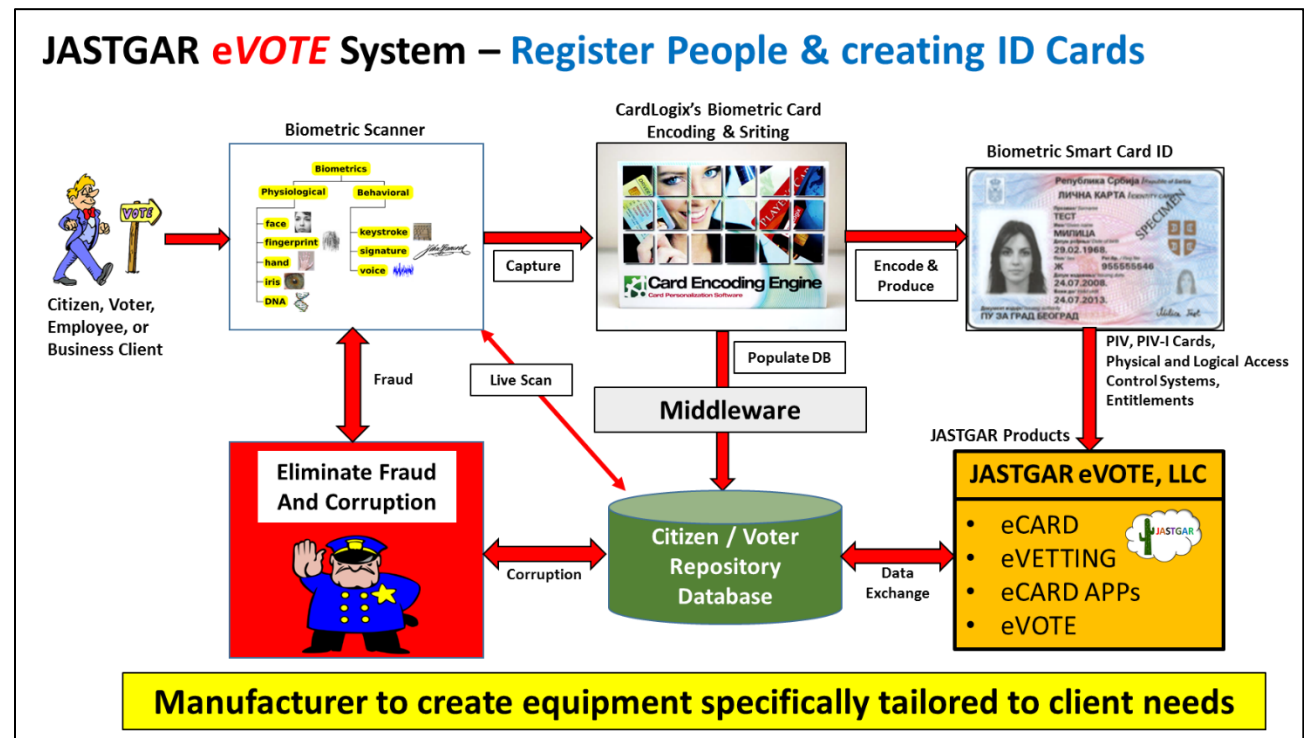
JASTGAR eVOTE System – Register People & creating ID Cards

VOTE

Citizen, Voter, Employee, or Business Client

Biometric Scanner

Biometrics
Physiological
Behavioral
face
fingerprint
hand
iris
DNA
keystroke
signature
voice

Capture

CardLogix's Biometric Card Encoding & Sriting

Card Encoding Engine
Card Personalization Software

Encode & Produce

Biometric Smart Card ID

Република Србија
ЛИЧНА КАРТА
ТЕСТ
МИЛИЦА
29.02.1968.
Ж
955555546
24.07.2008.
24.07.2013.
ПУ ЗА ГРАД БЕОГРАД
SPECIMEN

PIV, PIV-I Cards, Physical and Logical Access Control Systems, Entitlements

Fraud

Live Scan

Populate DB

Middleware

JASTGAR Products

Eliminate Fraud And Corruption

Corruption

Citizen / Voter Repository Database

Data Exchange

JASTGAR eVOTE, LLC
• eCARD
• eVETTING
• eCARD APPs
• eVOTE

JASTGAR

Manufacturer to create equipment specifically tailored to client needs